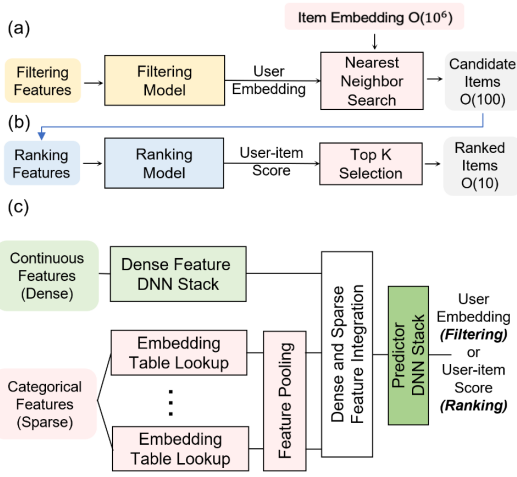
(a)

Item Embedding $O(10^6)$

Filtering Features

Filtering Model

User Embedding

Nearest Neighbor Search

Candidate Items O(100)

(b)

Ranking Features

Ranking Model

User-item Score

Top K Selection

Ranked Items O(10)

(c)

Continuous Features (Dense)

Dense Feature DNN Stack

Categorical Features (Sparse)

Embedding Table Lookup

⋮

Embedding Table Lookup

Feature Pooling

Dense and Sparse Feature Integration

Predictor DNN Stack

User Embedding ***(Filtering)*** or User-item Score ***(Ranking)***